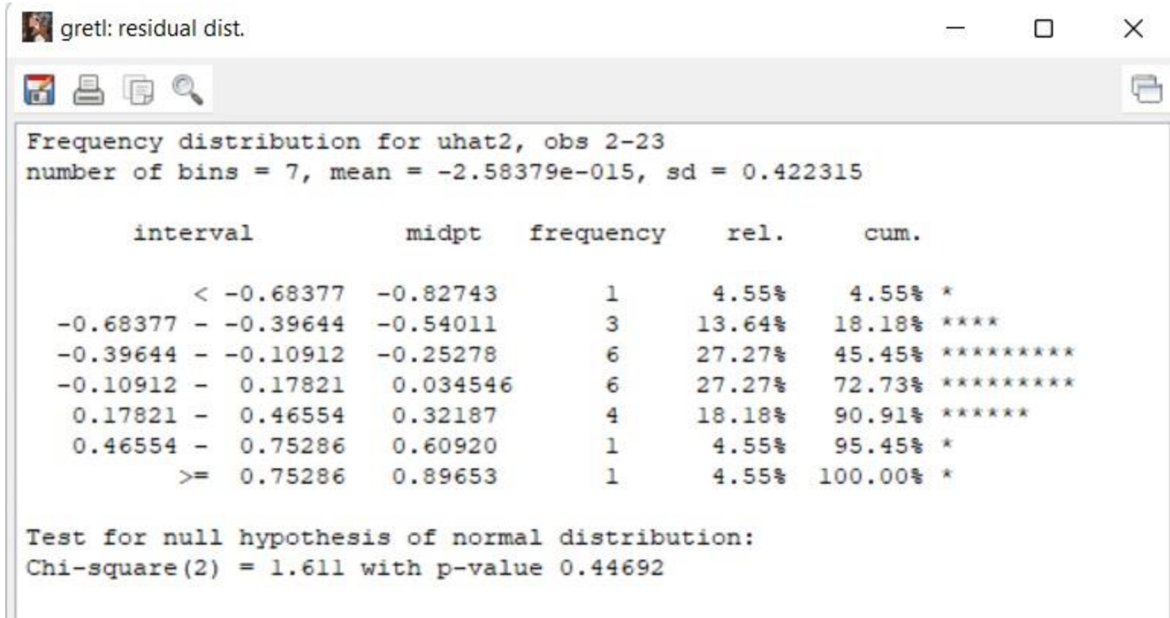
gretl: residual dist.

Frequency distribution for uhat2, obs 2-23
number of bins = 7, mean = -2.58379e-015, sd = 0.422315

| interval | midpt | frequency | rel. | cum. | |
|---|---|---|---|---|---|
| < -0.68377 | -0.82743 | 1 | 4.55% | 4.55% | * |
| -0.68377 - -0.39644 | -0.54011 | 3 | 13.64% | 18.18% | **** |
| -0.39644 - -0.10912 | -0.25278 | 6 | 27.27% | 45.45% | ********* |
| -0.10912 - 0.17821 | 0.034546 | 6 | 27.27% | 72.73% | ********* |
| 0.17821 - 0.46554 | 0.32187 | 4 | 18.18% | 90.91% | ****** |
| 0.46554 - 0.75286 | 0.60920 | 1 | 4.55% | 95.45% | * |
| >= 0.75286 | 0.89653 | 1 | 4.55% | 100.00% | * |

Test for null hypothesis of normal distribution:
Chi-square(2) = 1.611 with p-value 0.44692